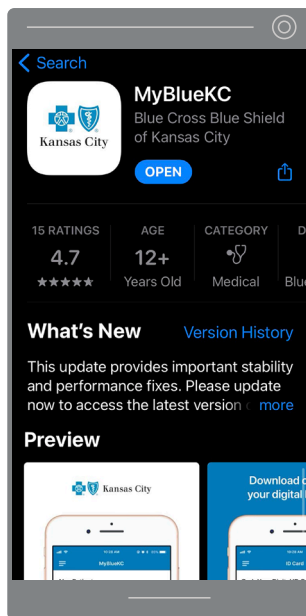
< Search

Kansas City

MyBlueKC

Blue Cross Blue Shield of Kansas City

OPEN

15 RATINGS
4.7
★★★★★

AGE
12+
Years Old

CATEGORY
Medical

D
Blu

What's New

Version History

This update provides important stability and performance fixes. Please update now to access the latest version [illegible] more

Preview

Kansas City

MyBlueKC

Download c
your digital

ID Card